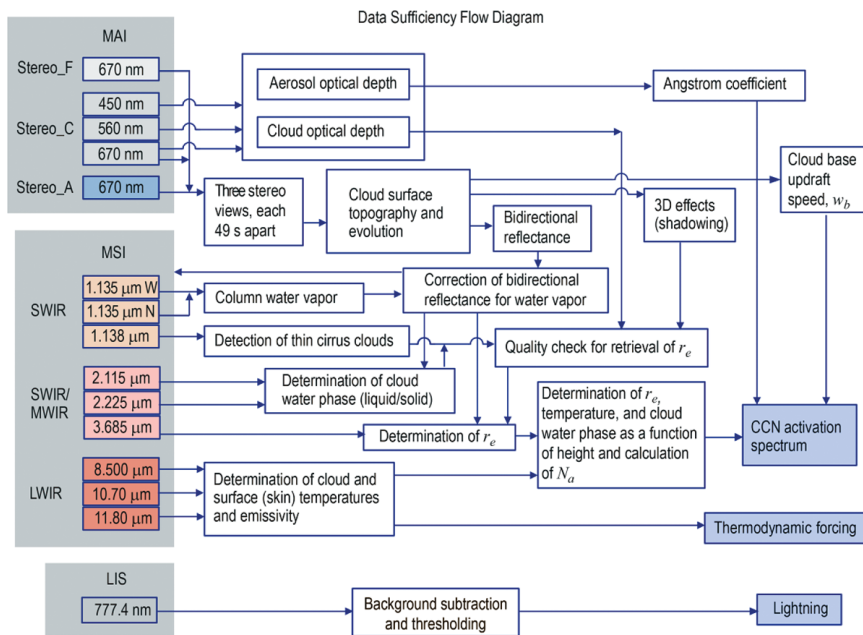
Data Sufficiency Flow Diagram

MAI

Stereo_F
670 nm
450 nm
Stereo_C
560 nm
670 nm
Stereo_A
670 nm

Aerosol optical depth

Cloud optical depth

Angstrom coefficient

Three stereo views, each 49 s apart

Cloud surface topography and evolution

Bidirectional reflectance

3D effects (shadowing)

Cloud base updraft speed, $w_b$

MSI

SWIR
1.135 μm W
1.135 μm N
1.138 μm

Column water vapor

Correction of bidirectional reflectance for water vapor

Detection of thin cirrus clouds

Quality check for retrieval of $r_e$

SWIR/ MWIR
2.115 μm
2.225 μm
3.685 μm

Determination of cloud water phase (liquid/solid)

Determination of $r_e$

Determination of $r_e$, temperature, and cloud water phase as a function of height and calculation of $N_a$

CCN activation spectrum

LWIR
8.500 μm
10.70 μm
11.80 μm

Determination of cloud and surface (skin) temperatures and emissivity

Thermodynamic forcing

LIS
777.4 nm

Background subtraction and thresholding

Lightning